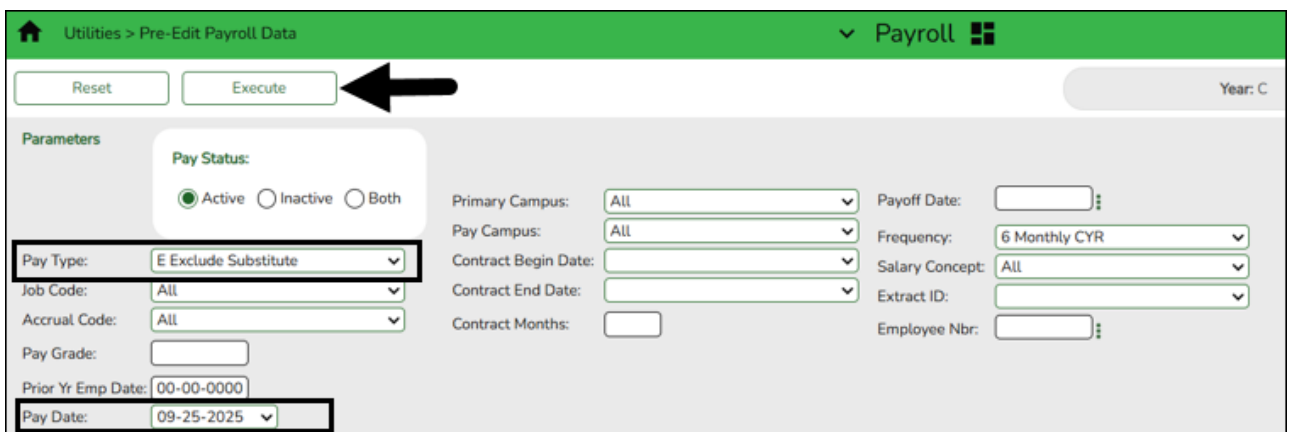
Utilities > Pre-Edit Payroll Data

Payroll

Reset

Execute

Year: C

Parameters

Pay Status:

Active Inactive Both

Pay Type: E Exclude Substitute

Job Code: All

Accrual Code: All

Pay Grade:

Prior Yr Emp Date: 00-00-0000

Pay Date: 09-25-2025

Primary Campus: All

Pay Campus: All

Contract Begin Date:

Contract End Date:

Contract Months:

Payoff Date:

Frequency: 6 Monthly CYR

Salary Concept: All

Extract ID:

Employee Nbr: